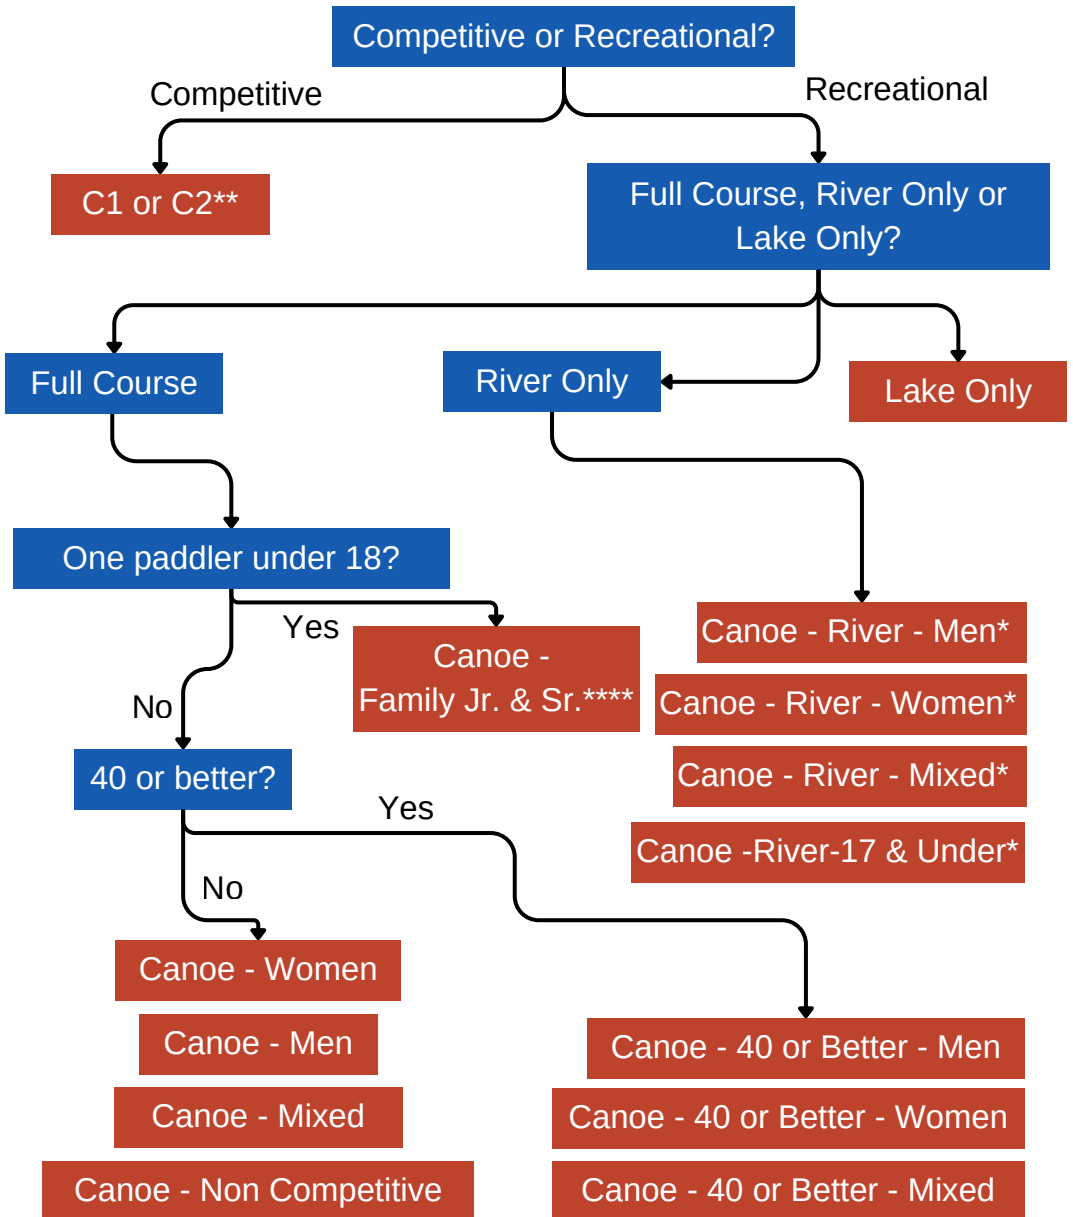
Competitive or Recreational?

Competitive

Recreational

C1 or C2**

Full Course, River Only or Lake Only?

Full Course

River Only

Lake Only

One paddler under 18?

Yes

Canoe - Family Jr. & Sr.****

No

40 or better?

Yes

No

Canoe - River - Men*

Canoe - River - Women*

Canoe - River - Mixed*

Canoe -River-17 & Under*

Canoe - Women

Canoe - Men

Canoe - Mixed

Canoe - Non Competitive

Canoe - 40 or Better - Men

Canoe - 40 or Better - Women

Canoe - 40 or Better - Mixed